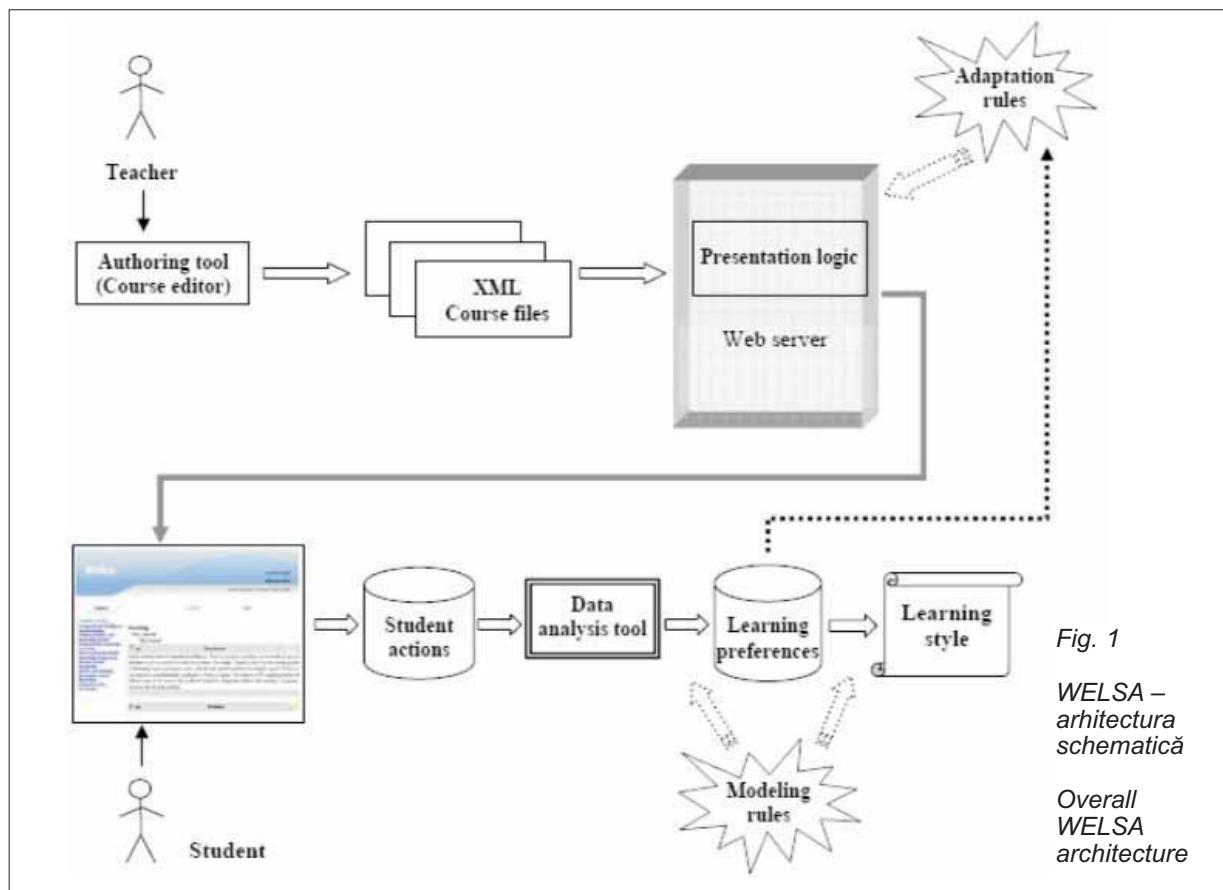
Teacher

Authoring tool (Course editor)

XML Course files

Presentation logic

Web server

Adaptation rules

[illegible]

Student actions

Data analysis tool

Learning preferences

Learning style

Modeling rules

Student

Fig. 1

WELSA – arhitectura schematică

Overall WELSA architecture